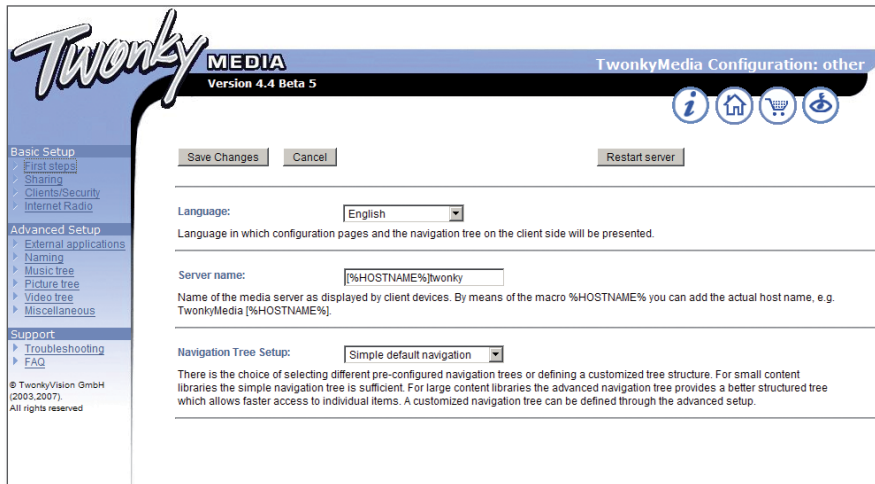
Twonky MEDIA
Version 4.4 Beta 5
TwonkyMedia Configuration: other

Basic Setup
First steps
Sharing
Clients/Security
Internet Radio

Advanced Setup
External applications
Naming
Music tree
Picture tree
Video tree
Miscellaneous

Support
Troubleshooting
FAQ

© TwonkyVision GmbH (2003,2007).
All rights reserved

Save Changes
Cancel
Restart server

Language:
English
Language in which configuration pages and the navigation tree on the client side will be presented.

Server name:
[%HOSTNAME%]twonky
Name of the media server as displayed by client devices. By means of the macro %HOSTNAME% you can add the actual host name, e.g. TwonkyMedia [%HOSTNAME%].

Navigation Tree Setup:
Simple default navigation
There is the choice of selecting different pre-configured navigation trees or defining a customized tree structure. For small content libraries the simple navigation tree is sufficient. For large content libraries the advanced navigation tree provides a better structured tree which allows faster access to individual items. A customized navigation tree can be defined through the advanced setup.